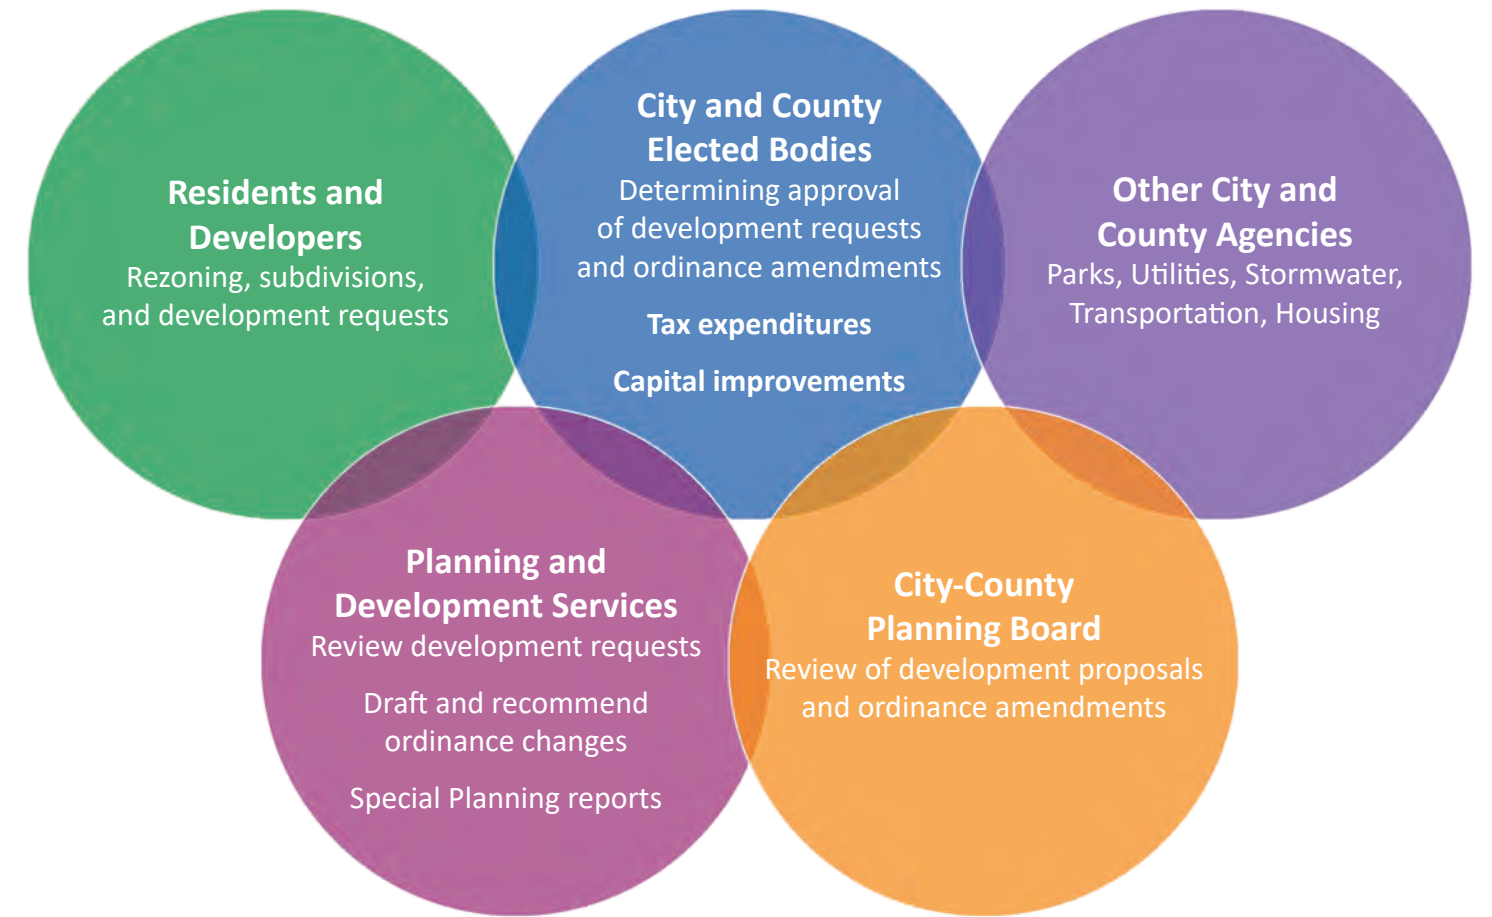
Residents and Developers
Rezoning, subdivisions, and development requests

City and County Elected Bodies
Determining approval of development requests and ordinance amendments

Tax expenditures

Capital improvements

Other City and County Agencies
Parks, Utilities, Stormwater, Transportation, Housing

Planning and Development Services
Review development requests

Draft and recommend ordinance changes

Special Planning reports

City-County Planning Board
Review of development proposals and ordinance amendments